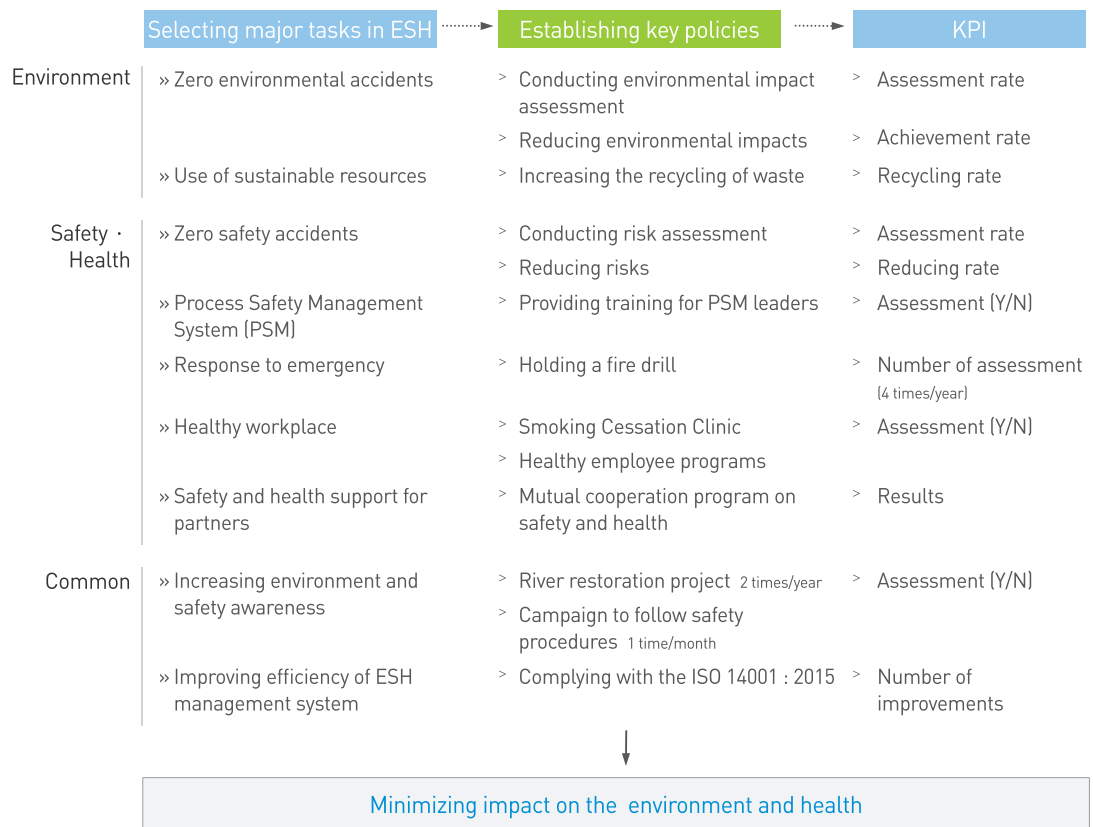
| | Selecting major tasks in ESH | Establishing key policies | KPI |
|---|---|---|---|
| Environment | » Zero environmental accidents | > Conducting environmental impact assessment | > Assessment rate |
| | | > Reducing environmental impacts | > Achievement rate |
| | » Use of sustainable resources | > Increasing the recycling of waste | > Recycling rate |
| Safety · Health | » Zero safety accidents | > Conducting risk assessment | > Assessment rate |
| | | > Reducing risks | > Reducing rate |
| | » Process Safety Management System (PSM) | > Providing training for PSM leaders | > Assessment (Y/N) |
| | » Response to emergency | > Holding a fire drill | > Number of assessment (4 times/year) |
| | » Healthy workplace | > Smoking Cessation Clinic | > Assessment (Y/N) |
| | | > Healthy employee programs | |
| | » Safety and health support for partners | > Mutual cooperation program on safety and health | > Results |
| Common | » Increasing environment and safety awareness | > River restoration project 2 times/year | > Assessment (Y/N) |
| | | > Campaign to follow safety procedures 1 time/month | |
| | » Improving efficiency of ESH management system | > Complying with the ISO 14001 : 2015 | > Number of improvements |

Minimizing impact on the environment and health